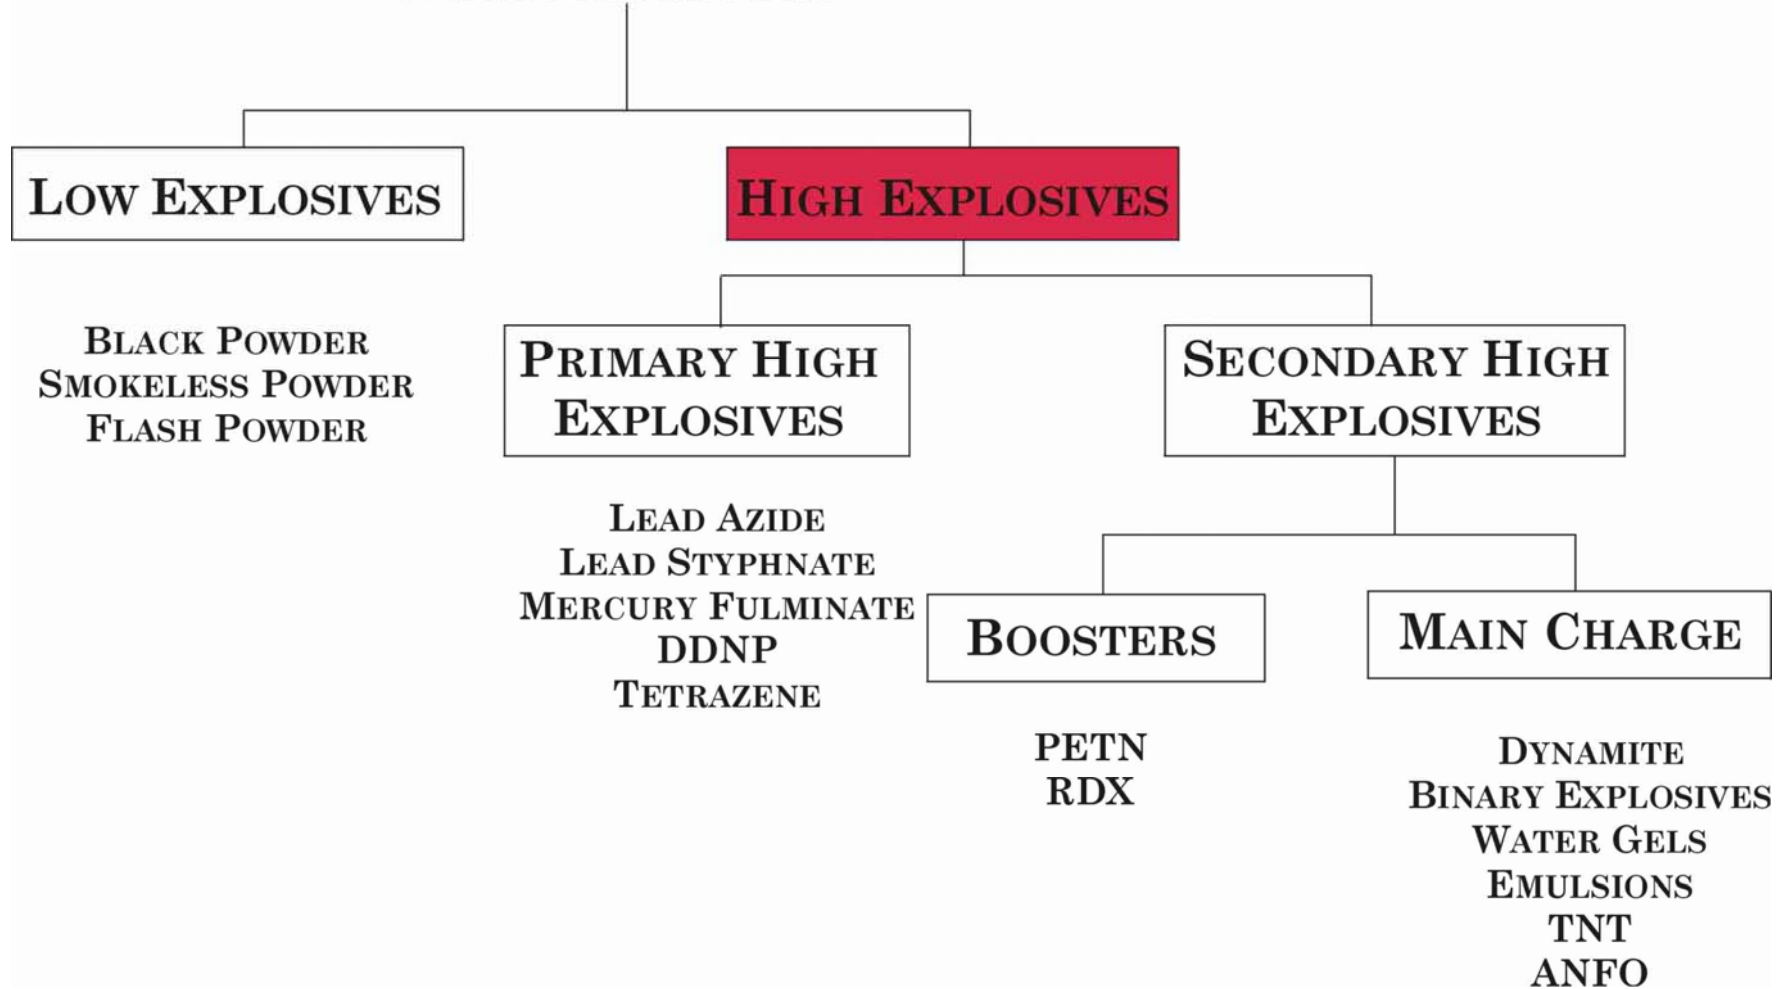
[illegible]

LOW EXPLOSIVES

HIGH EXPLOSIVES

BLACK POWDER
SMOKELESS POWDER
FLASH POWDER

PRIMARY HIGH EXPLOSIVES

SECONDARY HIGH EXPLOSIVES

LEAD AZIDE
LEAD STYPHNATE
MERCURY FULMINATE
DDNP
TETRAZENE

BOOSTERS

MAIN CHARGE

PETN
RDX

DYNAMITE
BINARY EXPLOSIVES
WATER GELS
EMULSIONS
TNT
ANFO